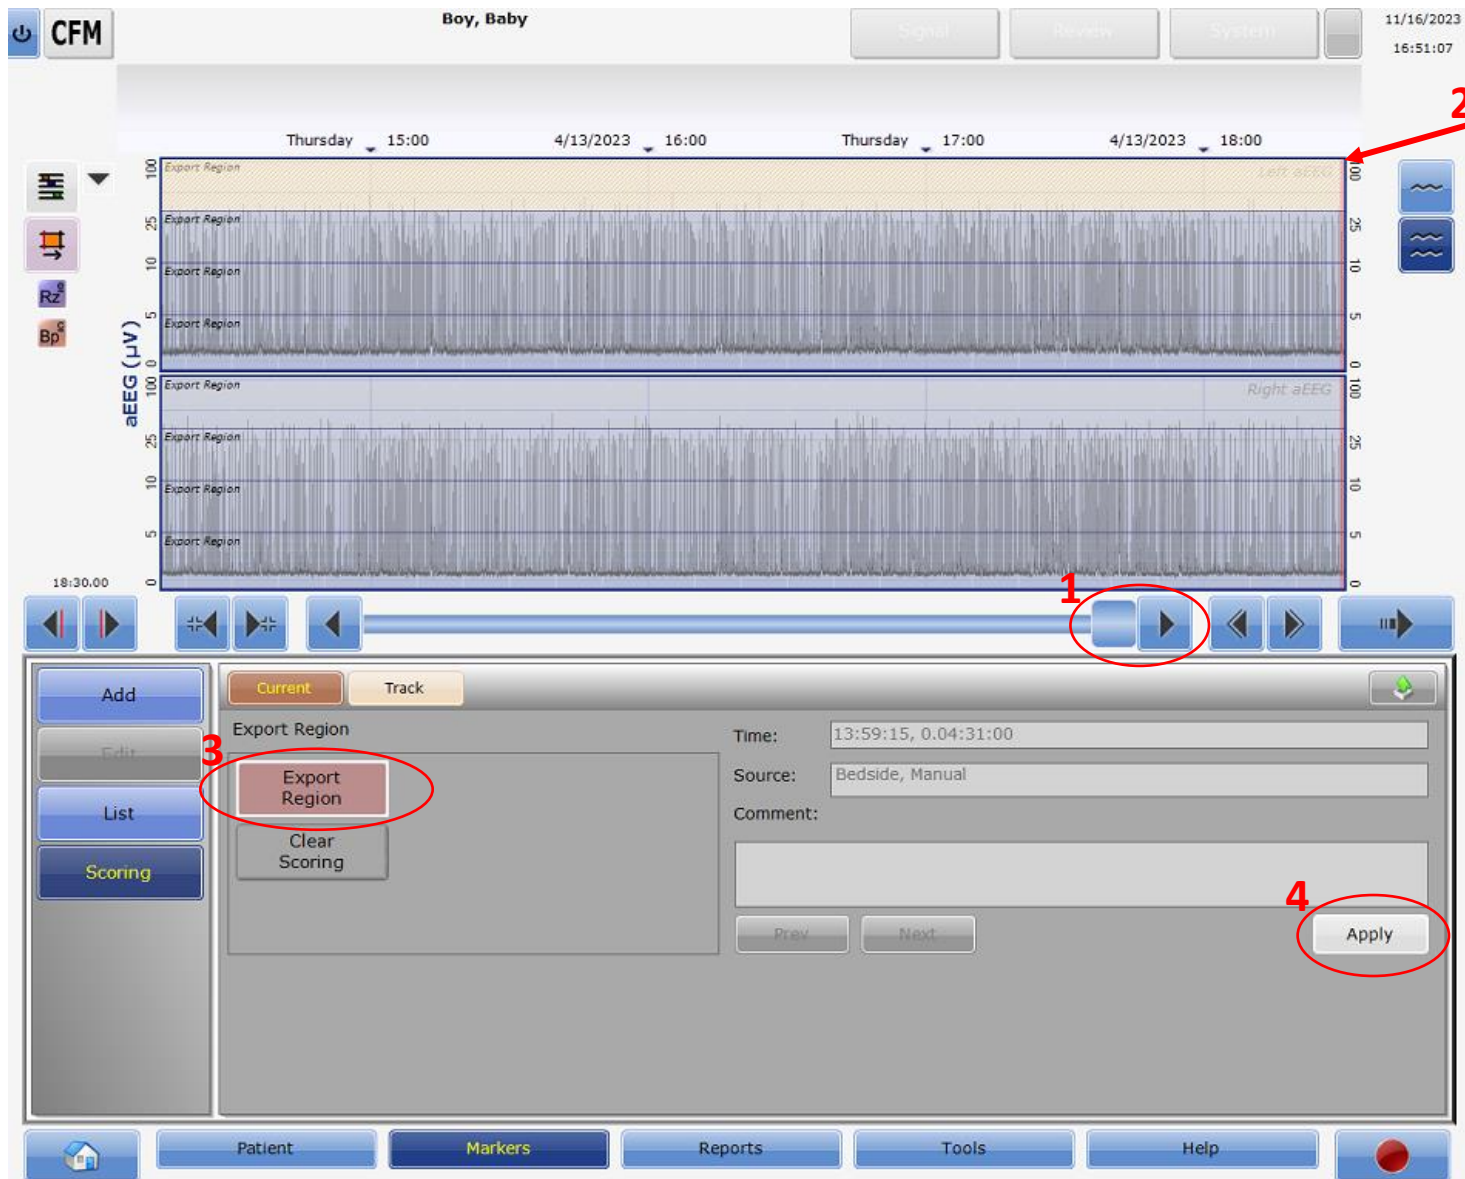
CFM

Boy, Baby

Signal Review System

11/16/2023
16:51:07

2

Thursday 15:00 4/13/2023 16:00 Thursday 17:00 4/13/2023 18:00

Export Region
Left aEEG
Export Region
Export Region
Export Region

100 25 10 5 0

aEEG (µV)

Rz
Bp

Export Region
Right aEEG
Export Region
Export Region
Export Region

100 25 10 5 0

18:30.00

1

Add
Edit
List
Scoring

Current Track

Export Region

3

Export Region

Clear Scoring

Time: 13:59:15, 0.04:31:00
Source: Bedside, Manual
Comment:

Prev Next

4

Apply

Patient Markers Reports Tools Help